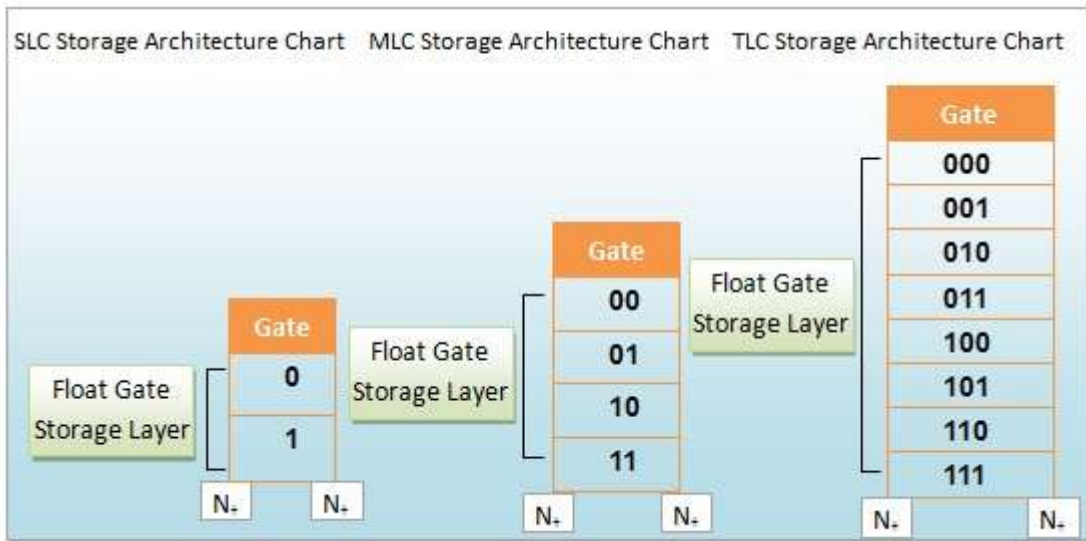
SLC Storage Architecture Chart MLC Storage Architecture Chart TLC Storage Architecture Chart

Float Gate Storage Layer

Gate
0
1

N+ N+

Float Gate Storage Layer

Gate
00
01
10
11

N+ N+

Float Gate Storage Layer

Gate
000
001
010
011
100
101
110
111

N+ N+